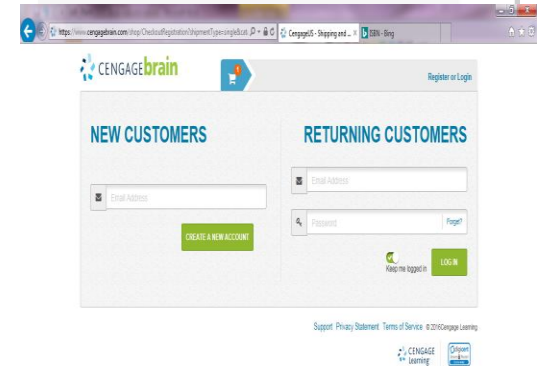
https://www.cengagebrain.com/shop/CheckoutRegistration?shipmentType=singleScat

CengageUS - Shipping and ... ×

ISBN - Bing

CENGAGEbrain

Register or Login

NEW CUSTOMERS

Email Address

CREATE A NEW ACCOUNT

RETURNING CUSTOMERS

Email Address

Password

Forgot?

Keep me logged in

LOG IN

Support Privacy Statement Terms of Service © 2016Cengage Learning

CENGAGE Learning